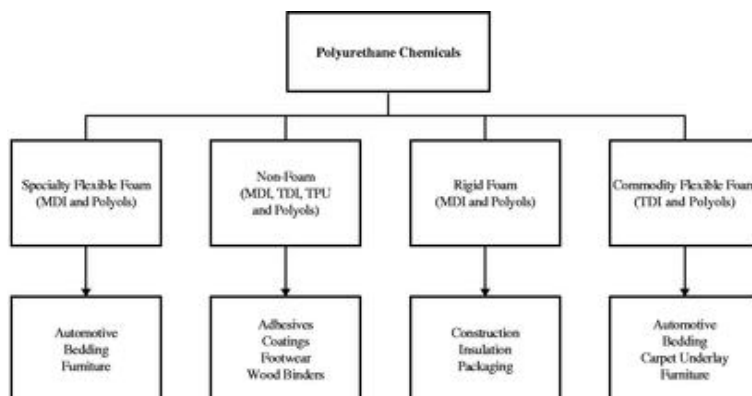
Polyurethane Chemicals

Specialty Flexible Foam (MDI and Polyols)

Non-Foam (MDI, TDI, TPU and Polyols)

Rigid Foam (MDI and Polyols)

Commodity Flexible Foa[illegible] (TDI and Polyols)

Automotive
Bedding
Furniture

Adhesives
Coatings
Footwear
Wood Binders

Construction
Insulation
Packaging

Automotive
Bedding
Carpet Underlay
Furniture